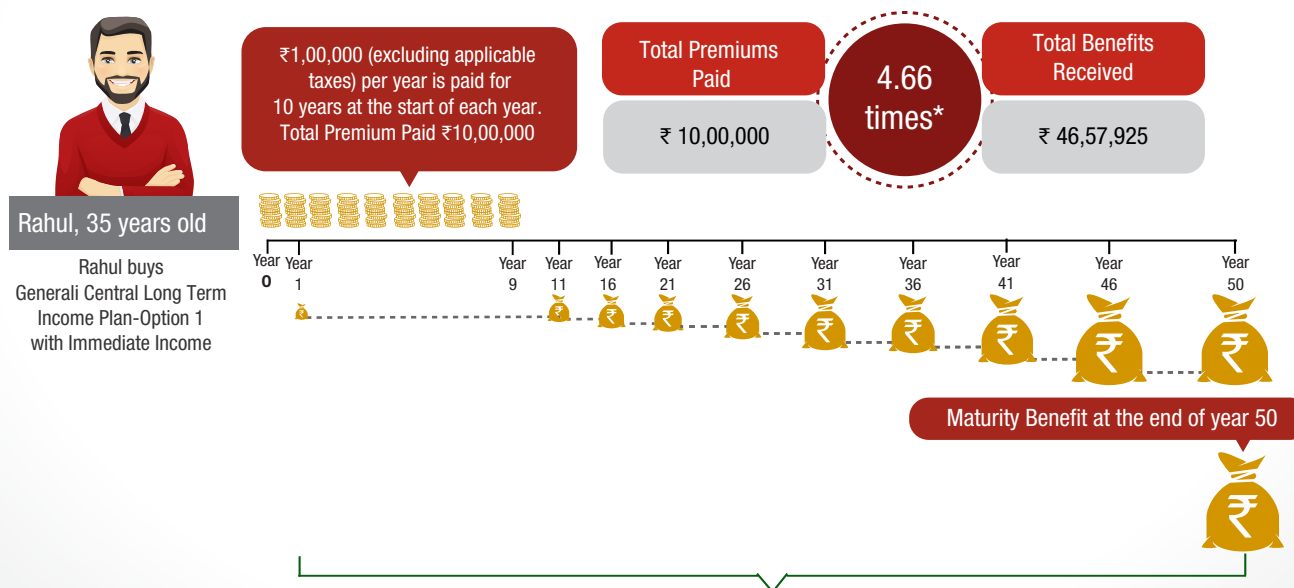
₹1,00,000 (excluding applicable taxes) per year is paid for 10 years at the start of each year. Total Premium Paid ₹10,00,000

Total Premiums Paid

₹ 10,00,000

4.66 times*

Total Benefits Received

₹ 46,57,925

Rahul, 35 years old

Rahul buys Generali Central Long Term Income Plan-Option 1 with Immediate Income

Year 0

Year 1

Year 9

Year 11

Year 16

Year 21

Year 26

Year 31

Year 36

Year 41

Year 46

Year 50

₹ ₹ ₹ ₹ ₹ ₹ ₹ ₹ ₹ ₹

Maturity Benefit at the end of year 50

₹